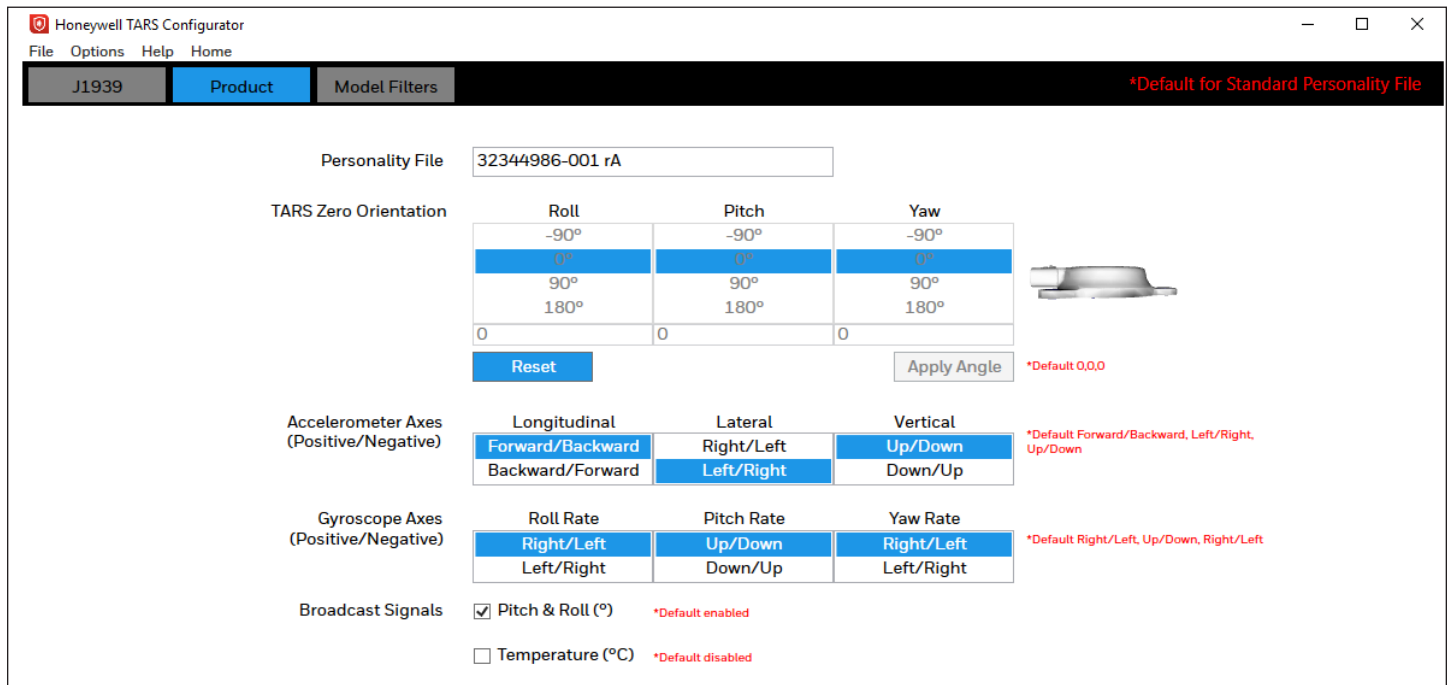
Honeywell TARS Configurator

File Options Help Home

J1939 Product Model Filters

*Default for Standard Personality File

Personality File 32344986-001 rA

TARS Zero Orientation

| Roll | Pitch | Yaw |
|---|---|---|
| -90º | -90º | -90º |
| 0º | 0º | 0º |
| 90º | 90º | 90º |
| 180º | 180º | 180º |
| 0 | 0 | 0 |

Reset Apply Angle *Default 0,0,0

Accelerometer Axes (Positive/Negative)

| Longitudinal | Lateral | Vertical |
|---|---|---|
| Forward/Backward | Right/Left | Up/Down |
| Backward/Forward | Left/Right | Down/Up |

*Default Forward/Backward, Left/Right, Up/Down

Gyroscope Axes (Positive/Negative)

| Roll Rate | Pitch Rate | Yaw Rate |
|---|---|---|
| Right/Left | Up/Down | Right/Left |
| Left/Right | Down/Up | Left/Right |

*Default Right/Left, Up/Down, Right/Left

Broadcast Signals ☑ Pitch & Roll (º) *Default enabled

☐ Temperature (ºC) *Default disabled